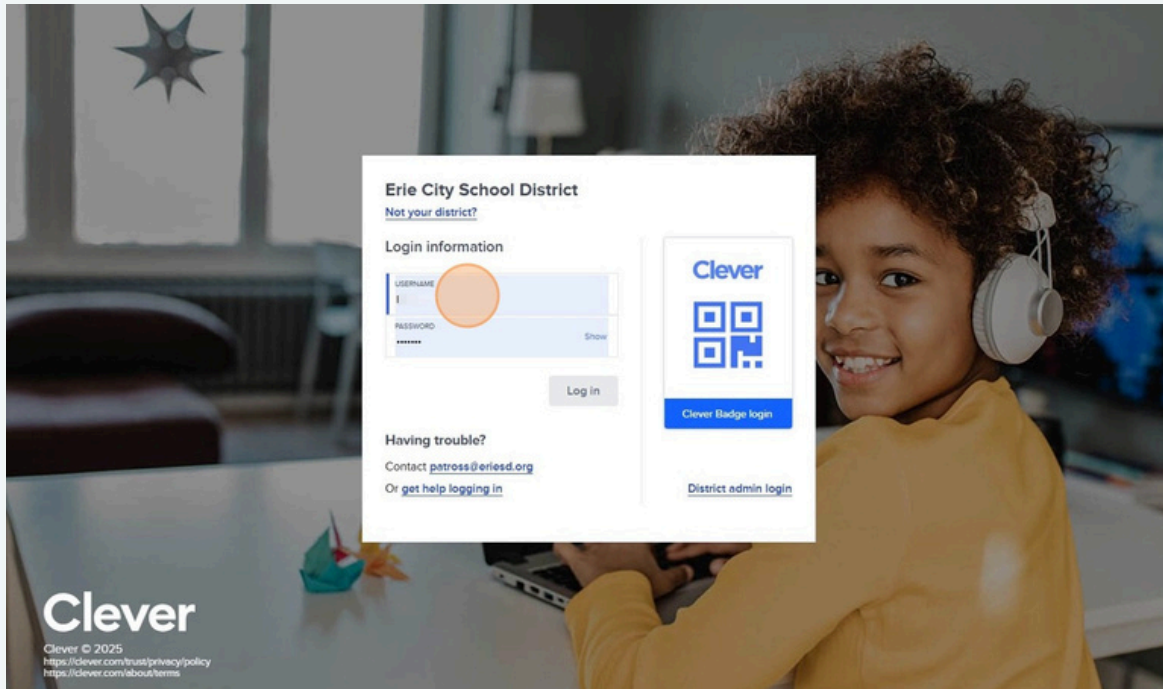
Erie City School District
Not your district?

Login information

USERNAME

PASSWORD
•••••••
Show

Log in

Having trouble?
Contact patross@eriesd.org
Or get help logging in

Clever

Clever Badge login

District admin login

Clever
Clever © 2025
https://clever.com/trust/privacy/policy
https://clever.com/about/terms